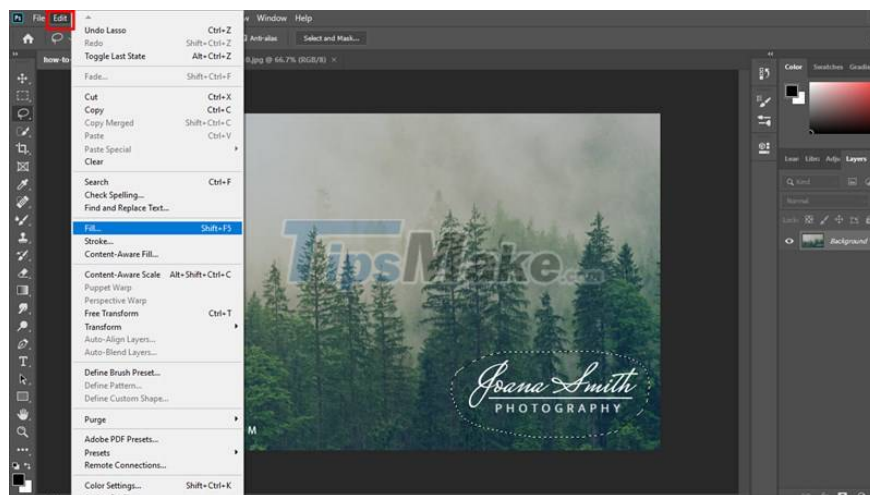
Ps File Edit w Window Help

Anti-alias Select and Mask...

how-to .jpg @ 66.7% (RGB/8) ×

Undo Lasso Ctrl+Z
Redo Shift+Ctrl+Z
Toggle Last State Alt+Ctrl+Z

Fade... Shift+Ctrl+F

Cut Ctrl+X
Copy Ctrl+C
Copy Merged Shift+Ctrl+C
Paste Ctrl+V
Paste Special
Clear

Search Ctrl+F
Check Spelling...
Find and Replace Text...

Fill... Shift+F5
Stroke...
Content-Aware Fill...

Content-Aware Scale Alt+Shift+Ctrl+C
Puppet Warp
Perspective Warp
Free Transform Ctrl+T
Transform
Auto-Align Layers...
Auto-Blend Layers...

Define Brush Preset...
Define Pattern...
Define Custom Shape...

Purge

Adobe PDF Presets...
Presets
Remote Connections...

Color Settings... Shift+Ctrl+K

TipsMake.com

Joana Smith
PHOTOGRAPHY

M

Color Swatches Gradie

Lear Libr Adju Layers

Q Kind

Normal

Lock:

Background